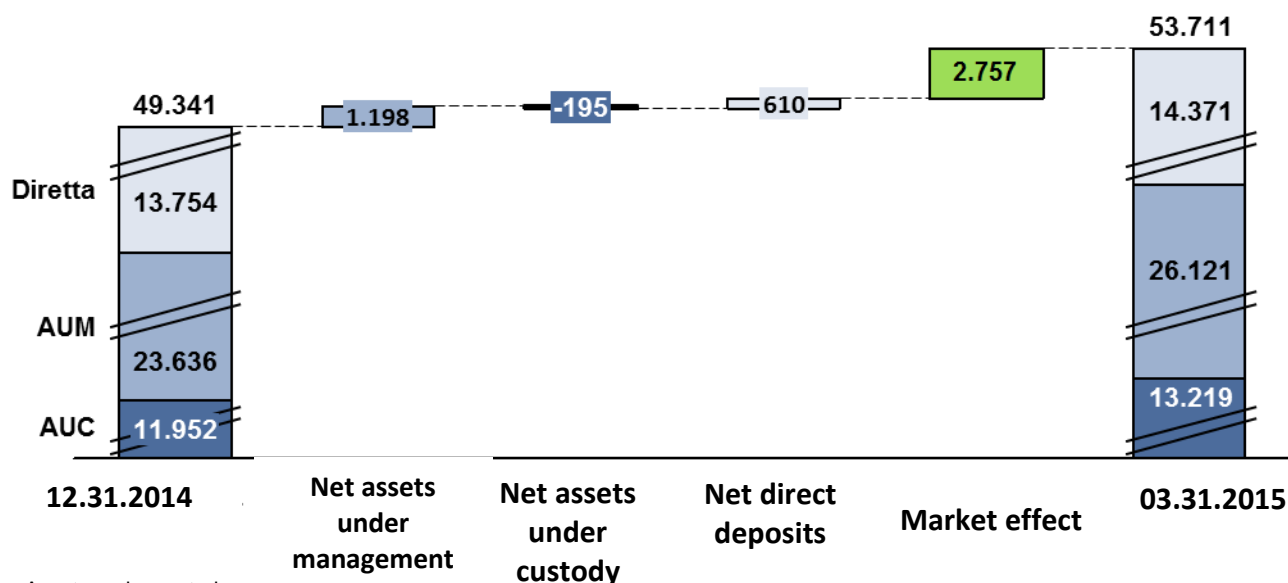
49.341

1.198

-195

610

2.757

53.711

Diretta

AUM

AUC

13.754

23.636

11.952

14.371

26.121

13.219

12.31.2014

Net assets under management

Net assets under custody

Net direct deposits

Market effect

03.31.2015